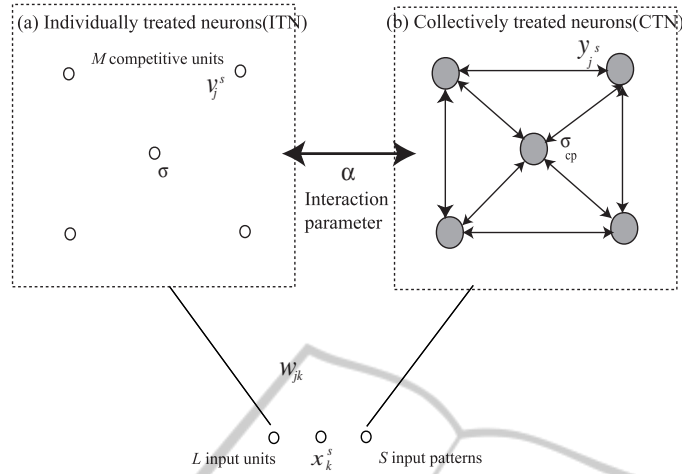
(a) Individually treated neurons(ITN)

$M$ competitive units

$v_j^s$

$\sigma$

(b) Collectively treated neurons(CTN)

$y_j^s$

$\sigma_{cp}$

$\alpha$

Interaction parameter

$w_{jk}$

$L$ input units

$x_k^s$

$S$ input patterns